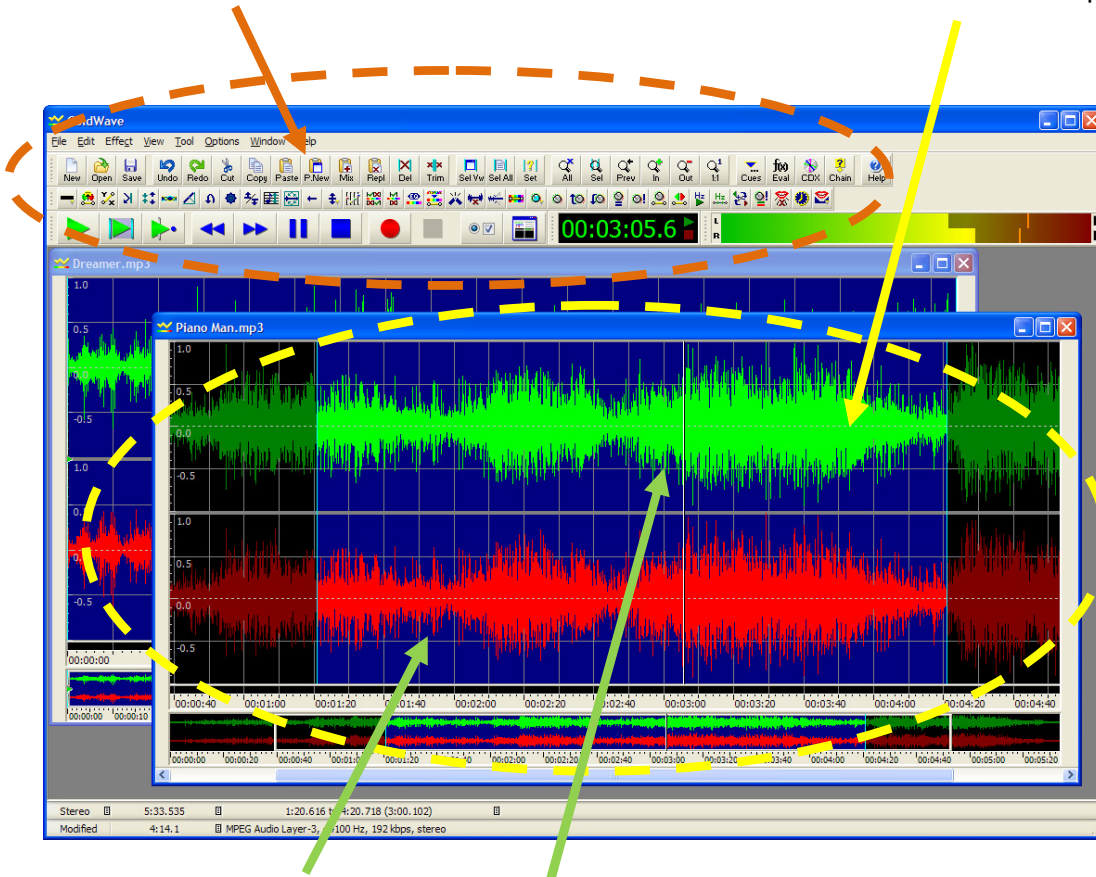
GoldWave

File Edit Effect View Tool Options Window Help

New Open Save Undo Redo Cut Copy Paste P.New Mix Repl Del Trim Sel Vw Sel All Set All Sel Prev In Out 1:1 Cues Eval CDX Chain Help

00:03:05.6

L
R

Dreamer.mp3

1.0
0.5
0.0
-0.5
1.0
0.5
0.0
-0.5
00:00:00
00:00:00 00:00:10

Piano Man.mp3

1.0
0.5
0.0
-0.5
1.0
0.5
0.0
-0.5

00:00:40 00:01:00 00:01:20 00:01:40 00:02:00 00:02:20 00:02:40 00:03:00 00:03:20 00:03:40 00:04:00 00:04:20 00:04:40

00:00:00 00:00:20 00:00:40 00:01:00 00:01:20 00:02:00 00:02:20 00:02:40 00:03:00 00:03:20 00:03:40 00:04:00 00:04:20 00:04:40 00:05:00 00:05:20

Stereo 5:33.535 1:20.616 to 4:20.718 (3:00.102)
Modified 4:14.1 MPEG Audio Layer-3, 44100 Hz, 192 kbps, stereo